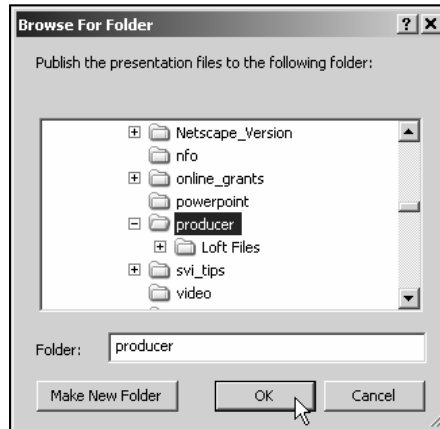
Browse For Folder ? X

Publish the presentation files to the following folder:

Netscape_Version
nfo
online_grants
powerpoint
producer
Loft Files
svi_tips
video

Folder: producer

Make New Folder OK Cancel